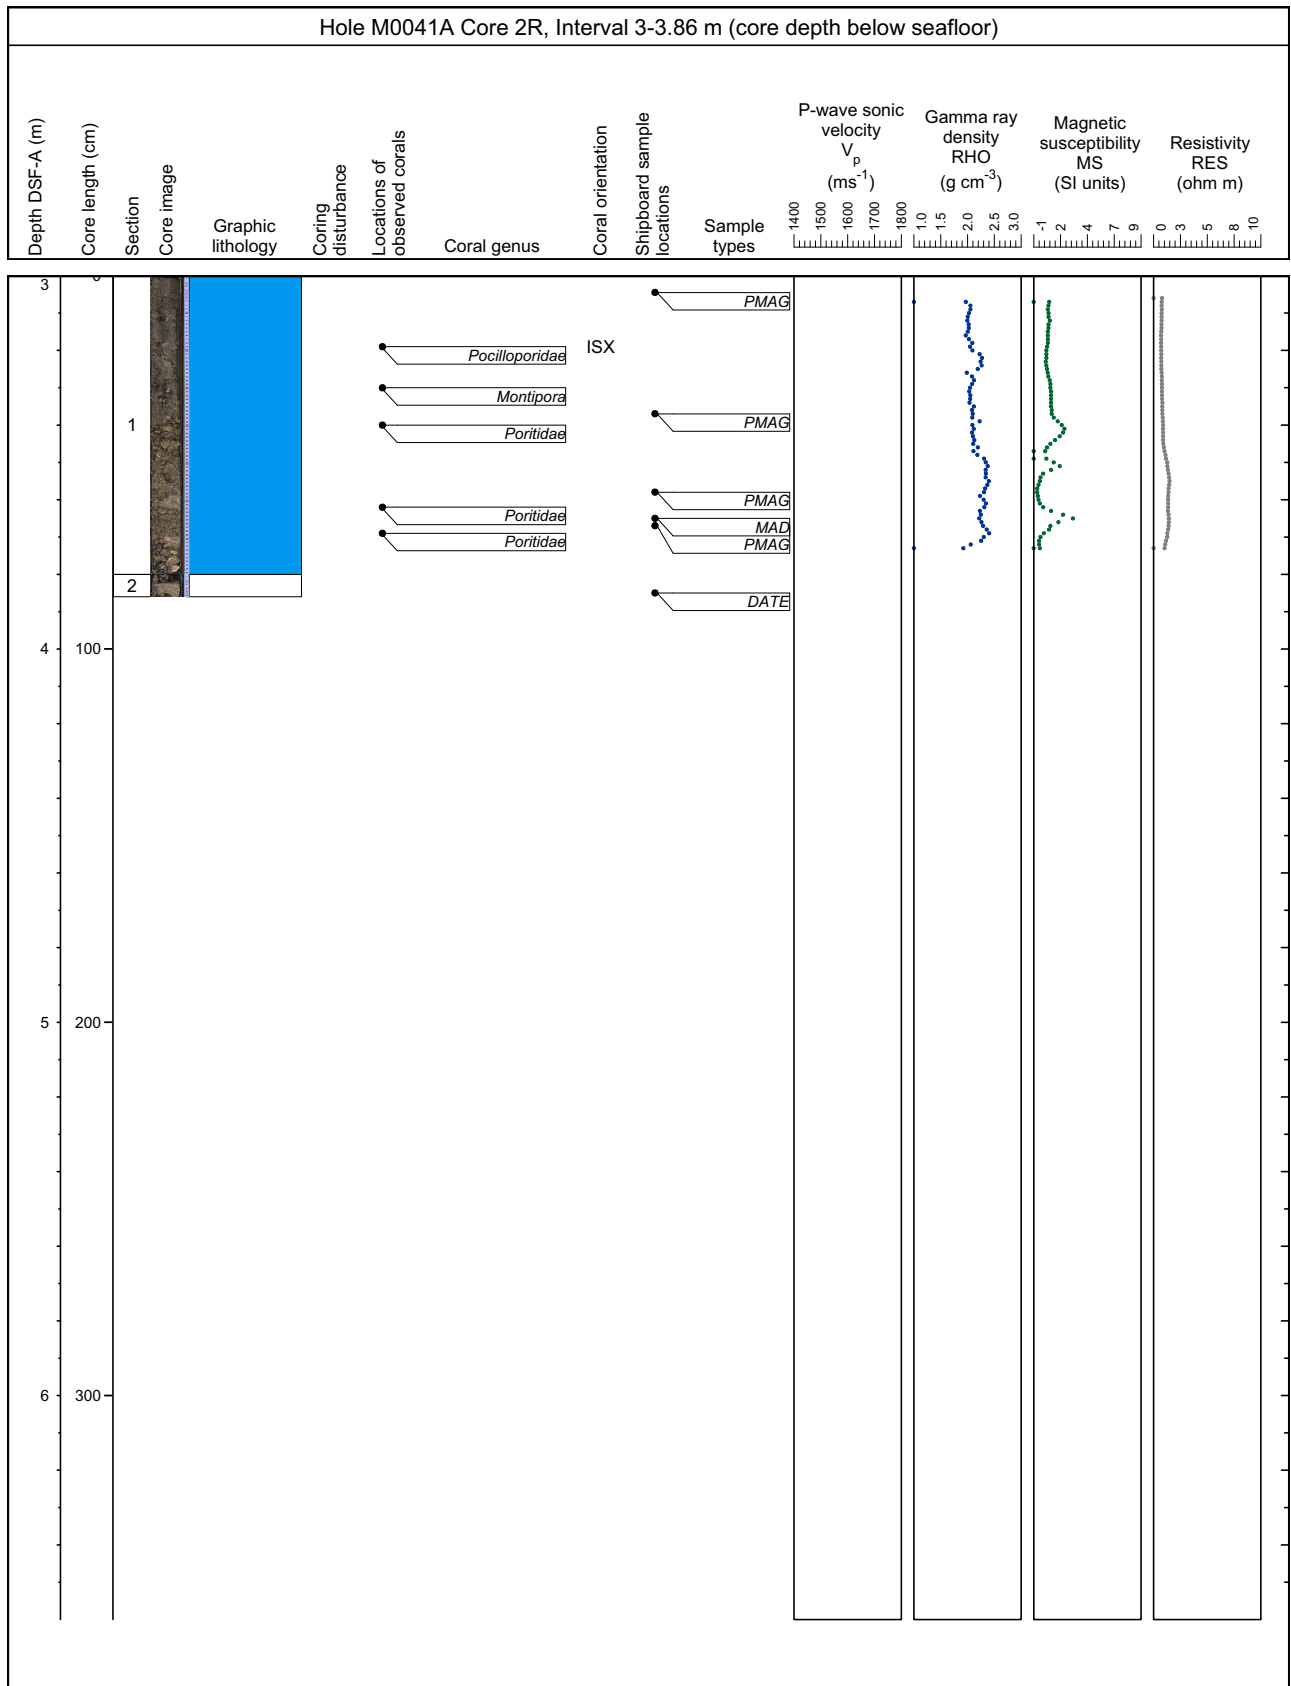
Hole M0041A Core 2R, Interval 3-3.86 m (core depth below seafloor)

Depth DSF-A (m)
Core length (cm)
Section
Core image
Graphic lithology
Coring disturbance
Locations of observed corals
Coral genus
Coral orientation
Shipboard sample locations
Sample types

P-wave sonic velocity $V_p$ ($ms^{-1}$)
1400 1500 1600 1700 1800

Gamma ray density RHO (g $cm^{-3}$)
1.0 1.5 2.0 2.5 3.0

Magnetic susceptibility MS (SI units)
-1 2 4 7 9

Resistivity RES (ohm m)
0 3 5 8 10

3 0
1
2
Pocilloporidae
ISX
Montipora
Poritidae
Poritidae
Poritidae
PMAG
PMAG
PMAG
MAD
PMAG
DATE

4 100
5 200
6 300